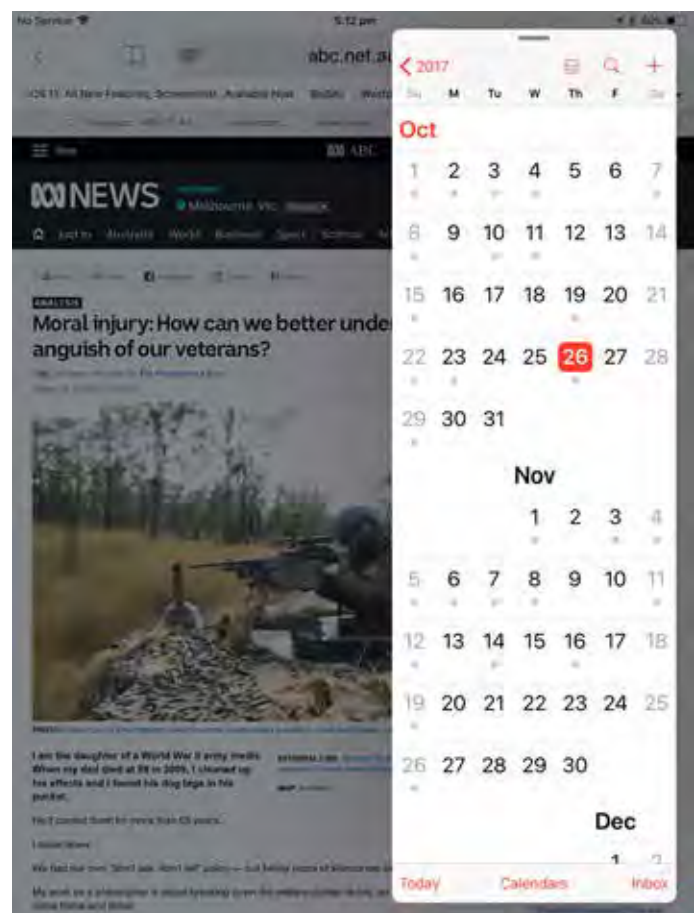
No Service 5:12 pm 60%

abc.net.au

iOS 11: All New Features, Screenshots, Available Now

ABC

NEWS Melbourne, Vic

ANALYSIS

Moral injury: How can we better unde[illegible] anguish of our veterans?

I am the daughter of a World War II army medic. When my dad died at 89 in 2005, I cleaned up his effects and I found his dog tags in his pocket.

< 2017

Su M Tu W Th F Sa

Oct

1 2 3 4 5 6 7

8 9 10 11 12 13 14

15 16 17 18 19 20 21

22 23 24 25 26 27 28

29 30 31

Nov

1 2 3 4

5 6 7 8 9 10 11

12 13 14 15 16 17 18

19 20 21 22 23 24 25

26 27 28 29 30

Dec

1 2

Today Calendars Inbox